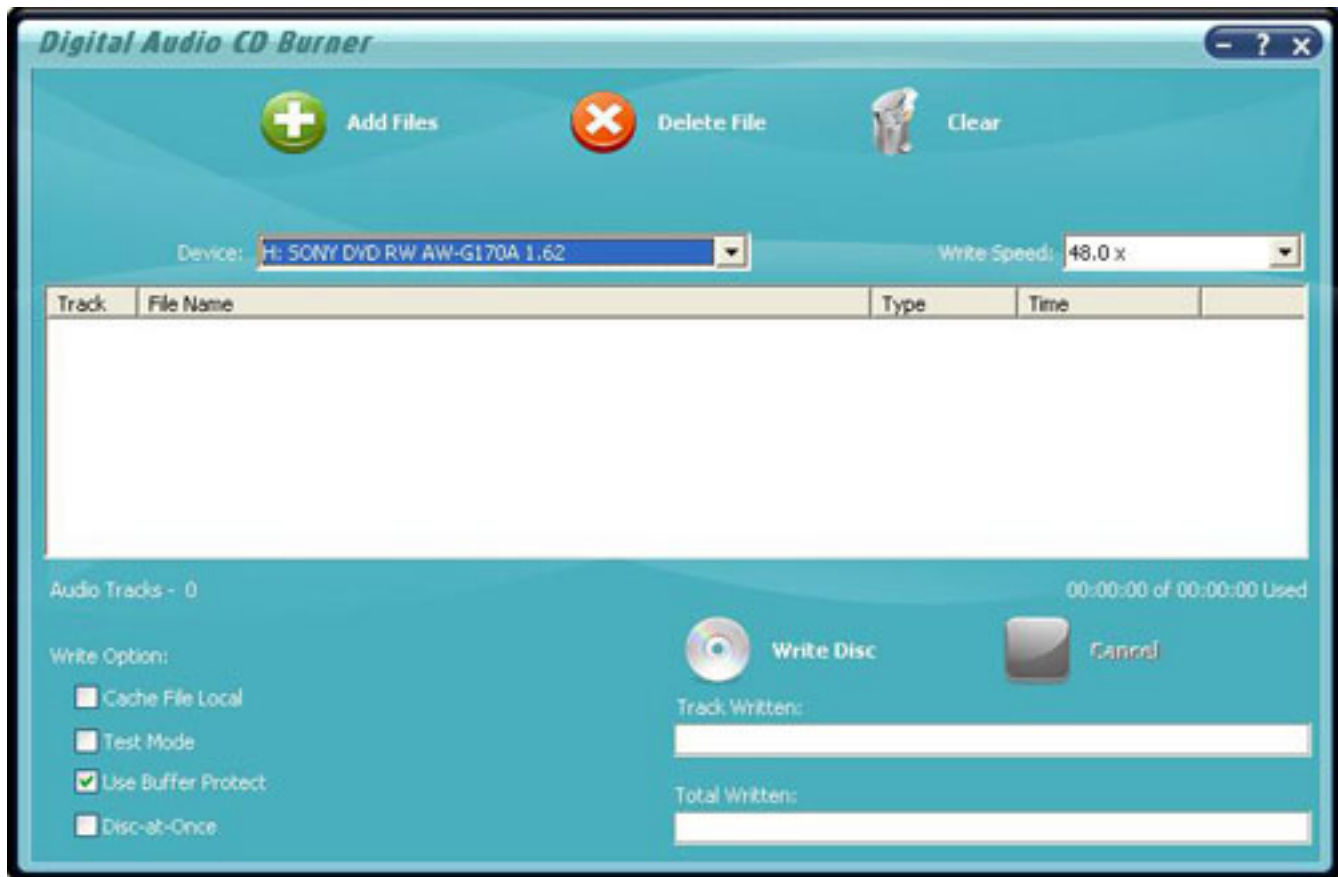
Digital Audio CD Burner

- ? X

Add Files

Delete File

Clear

Device: H: SONY DVD RW AW-G170A 1.62

Write Speed: 48.0 x

| Track | File Name | Type | Time |
|---|---|---|---|

Audio Tracks - 0

00:00:00 of 00:00:00 Used

Write Option:

Cache File Local

Test Mode

Use Buffer Protect

Disc-at-Once

Write Disc

Cancel

Track Written:

Total Written: